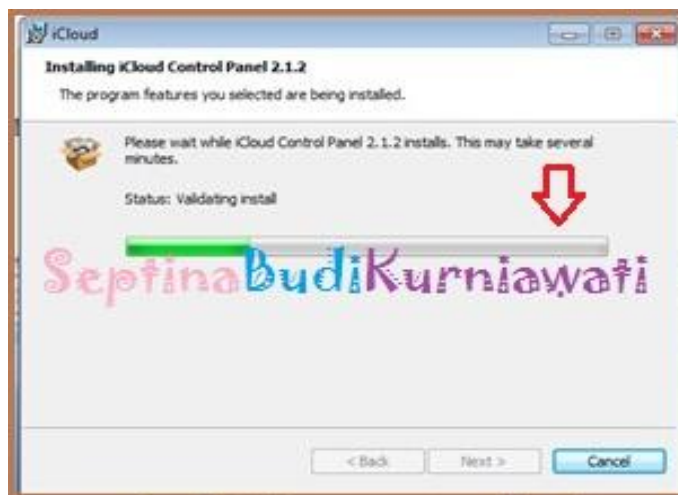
iCloud

Installing iCloud Control Panel 2.1.2

The program features you selected are being installed.

Please wait while iCloud Control Panel 2.1.2 installs. This may take several minutes.

Status: Validating install

SeptinaBudiKurniawati

< Back

Next >

Cancel